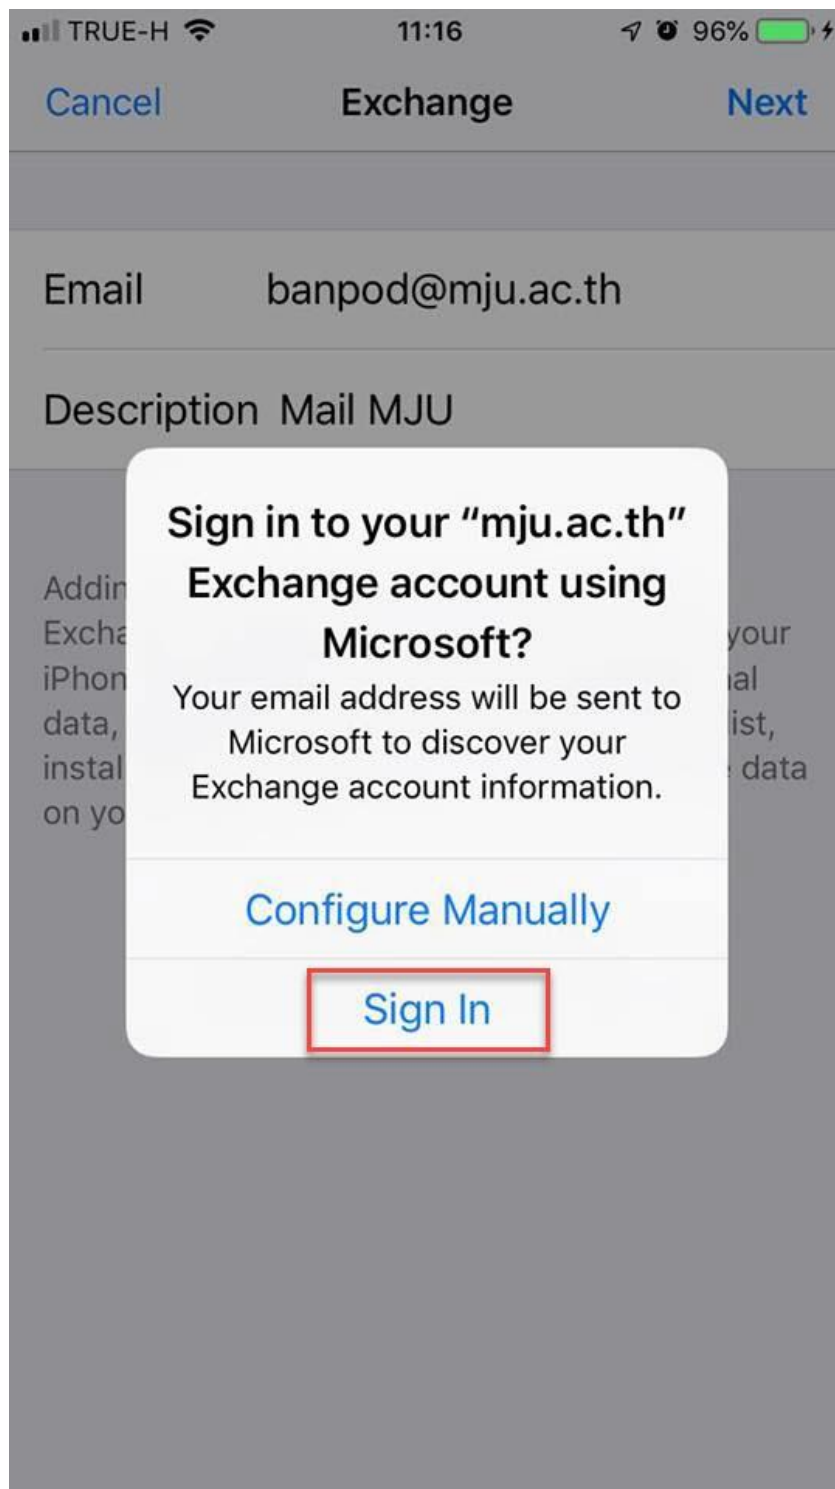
TRUE-H 11:16 96%

Cancel Exchange Next

Email banpod@mju.ac.th

Description Mail MJU

Addin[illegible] Excha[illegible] your iPhon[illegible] al data, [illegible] list, instal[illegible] data on yo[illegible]

Sign in to your "mju.ac.th" Exchange account using Microsoft?

Your email address will be sent to Microsoft to discover your Exchange account information.

Configure Manually

Sign In